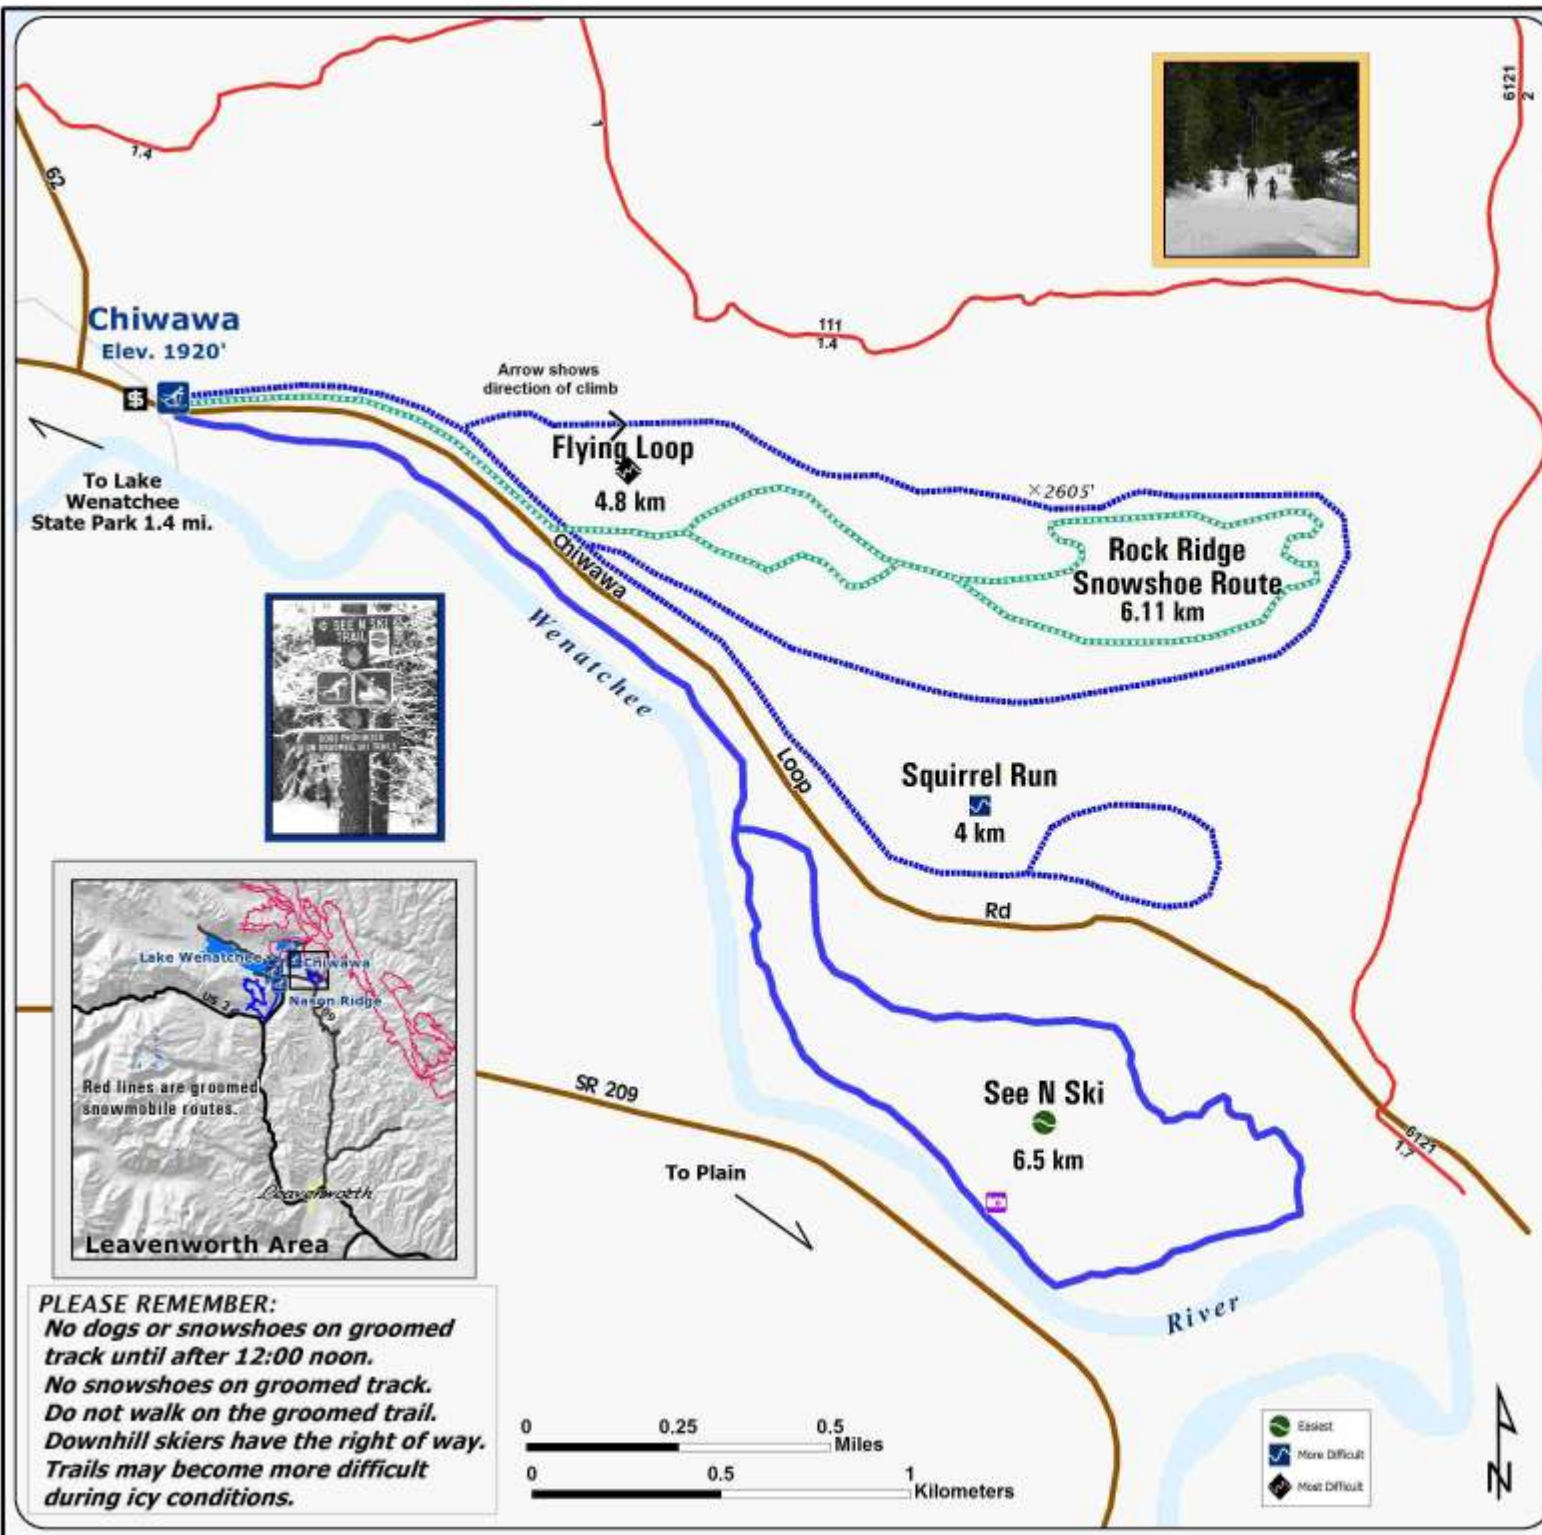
6121
2

1.4

62

111
1.4

Chiwawa
Elev. 1920'

Arrow shows direction of climb

Flying Loop
4.8 km

×2605'

Rock Ridge Snowshoe Route
6.11 km

To Lake Wenatchee State Park 1.4 mi.

Chiwawa

Wenatchee

Loop

Squirrel Run
4 km

Rd

SEE N SKI TRAIL

DOGS PROHIBITED ON GROOMED SKI TRAILS

Lake Wenatchee
Chiwawa
US 2
Nason Ridge
Red lines are groomed snowmobile routes.
Leavenworth
Leavenworth Area

SR 209

See N Ski
6.5 km

To Plain

6121
1.7

River

PLEASE REMEMBER:
No dogs or snowshoes on groomed track until after 12:00 noon.
No snowshoes on groomed track.
Do not walk on the groomed trail.
Downhill skiers have the right of way.
Trails may become more difficult during icy conditions.

0 0.25 0.5 Miles
0 0.5 1 Kilometers

Easiest
More Difficult
Most Difficult

N